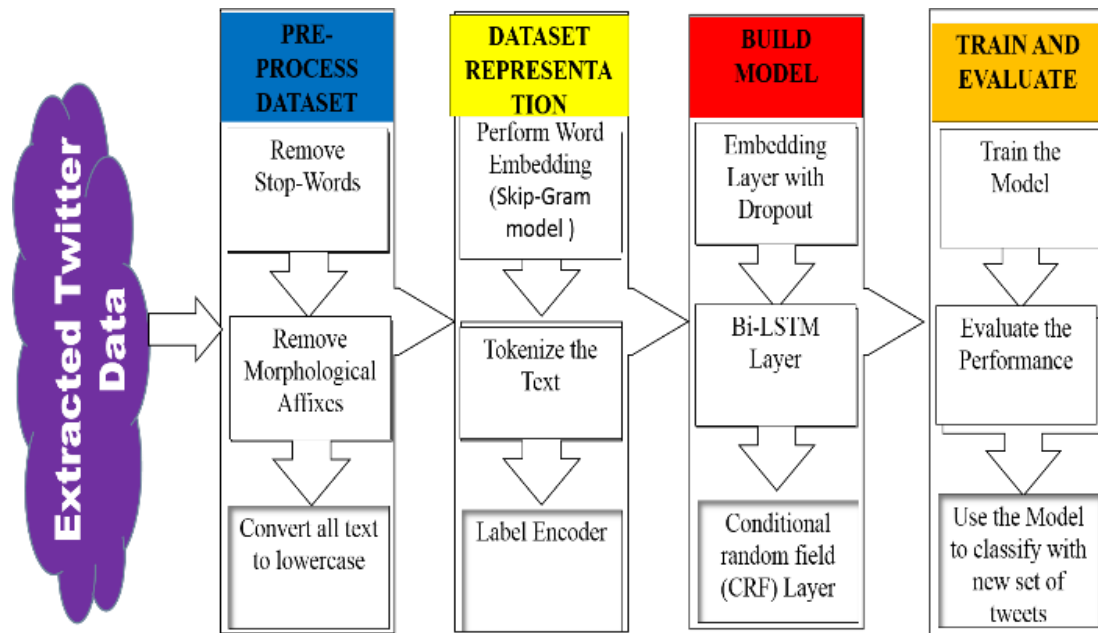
Extracted Twitter Data

PRE-PROCESS DATASET

Remove Stop-Words

Remove Morphological Affixes

Convert all text to lowercase

DATASET REPRESENTATION

Perform Word Embedding (Skip-Gram model )

Tokenize the Text

Label Encoder

BUILD MODEL

Embedding Layer with Dropout

Bi-LSTM Layer

Conditional random field (CRF) Layer

TRAIN AND EVALUATE

Train the Model

Evaluate the Performance

Use the Model to classify with new set of tweets